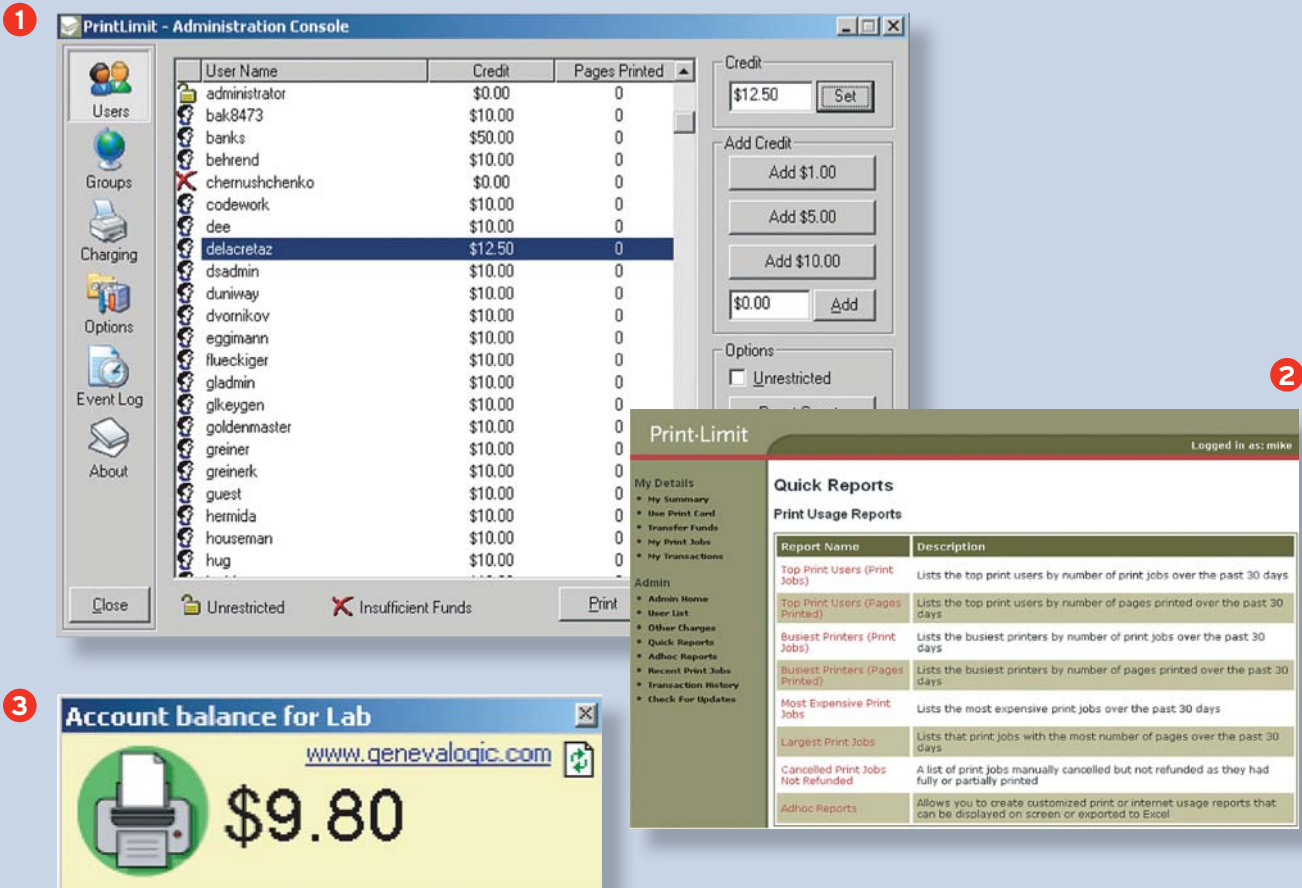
1

PrintLimit - Administration Console

Users
Groups
Charging
Options
Event Log
About
Close

| User Name | Credit | Pages Printed |
|---|---|---|
| administrator | $0.00 | 0 |
| bak8473 | $10.00 | 0 |
| banks | $50.00 | 0 |
| behrend | $10.00 | 0 |
| chernushchenko | $0.00 | 0 |
| codework | $10.00 | 0 |
| dee | $10.00 | 0 |
| delacretaz | $12.50 | 0 |
| dsadmin | $10.00 | 0 |
| duniway | $10.00 | 0 |
| dvornikov | $10.00 | 0 |
| eggimann | $10.00 | 0 |
| flueckiger | $10.00 | 0 |
| gladmin | $10.00 | 0 |
| glkeygen | $10.00 | 0 |
| goldenmaster | $10.00 | 0 |
| greiner | $10.00 | 0 |
| greinerk | $10.00 | 0 |
| guest | $10.00 | 0 |
| hermida | $10.00 | 0 |
| houseman | $10.00 | 0 |
| hug | $10.00 | 0 |

Unrestricted Insufficient Funds Print

Credit
$12.50 Set

Add Credit
Add $1.00
Add $5.00
Add $10.00
$0.00 Add

Options
Unrestricted

2

Print-Limit
Logged in as: mike

My Details
• My Summary
• Use Print Card
• Transfer Funds
• My Print Jobs
• My Transactions

Admin
• Admin Home
• User List
• Other Charges
• Quick Reports
• Adhoc Reports
• Recent Print Jobs
• Transaction History
• Check For Updates

Quick Reports

Print Usage Reports

| Report Name | Description |
|---|---|
| Top Print Users (Print Jobs) | Lists the top print users by number of print jobs over the past 30 days |
| Top Print Users (Pages Printed) | Lists the top print users by number of pages printed over the past 30 days |
| Busiest Printers (Print Jobs) | Lists the busiest printers by number of print jobs over the past 30 days |
| Busiest Printers (Pages Printed) | Lists the busiest printers by number of pages printed over the past 30 days |
| Most Expensive Print Jobs | Lists the most expensive print jobs over the past 30 days |
| Largest Print Jobs | Lists that print jobs with the most number of pages over the past 30 days |
| Cancelled Print Jobs Not Refunded | A list of print jobs manually cancelled but not refunded as they had fully or partially printed |
| Adhoc Reports | Allows you to create customized print or internet usage reports that can be displayed on screen or exported to Excel |

3

Account balance for Lab
www.genevalogic.com
$9.80